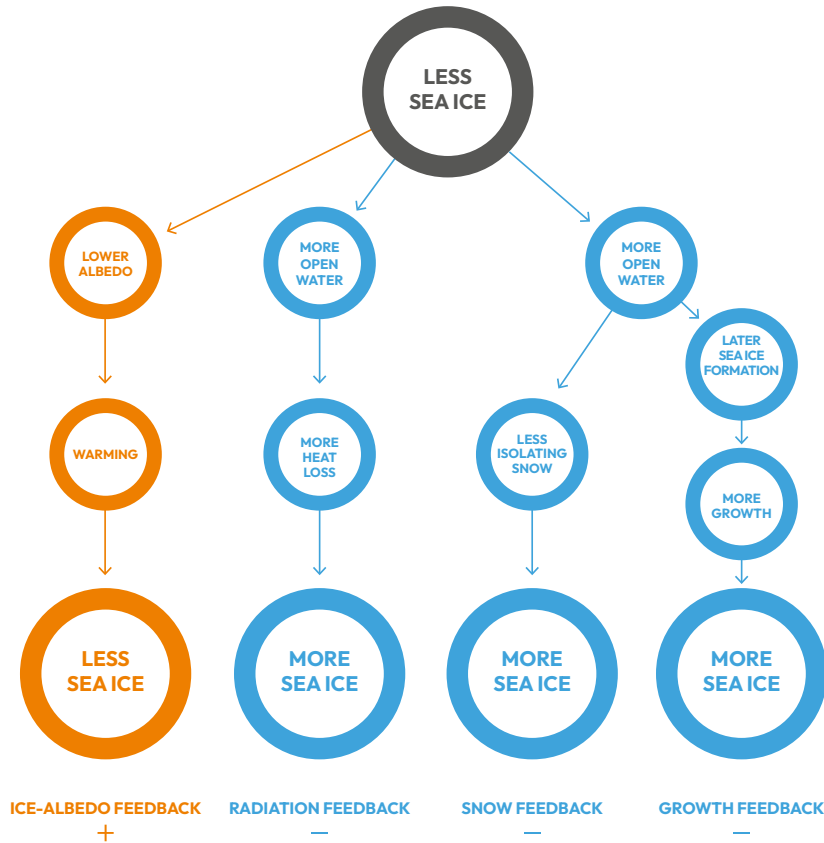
LESS SEA ICE

LOWER ALBEDO

MORE OPEN WATER

MORE OPEN WATER

LATER SEA ICE FORMATION

WARMING

MORE HEAT LOSS

LESS ISOLATING SNOW

MORE GROWTH

LESS SEA ICE

MORE SEA ICE

MORE SEA ICE

MORE SEA ICE

ICE-ALBEDO FEEDBACK
+

RADIATION FEEDBACK
—

SNOW FEEDBACK
—

GROWTH FEEDBACK
—